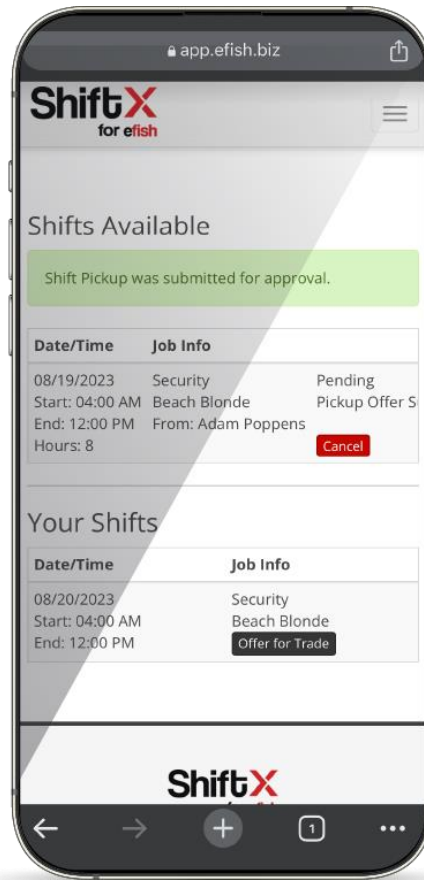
app.efish.biz

ShiftX
for efish

Shifts Available

Shift Pickup was submitted for approval.

| Date/Time | Job Info | |
|---|---|---|
| 08/19/2023 Start: 04:00 AM End: 12:00 PM Hours: 8 | Security Beach Blonde From: Adam Poppens | Pending Pickup Offer S Cancel |

Your Shifts

| Date/Time | Job Info |
|---|---|
| 08/20/2023 Start: 04:00 AM End: 12:00 PM | Security Beach Blonde Offer for Trade |

ShiftX

1